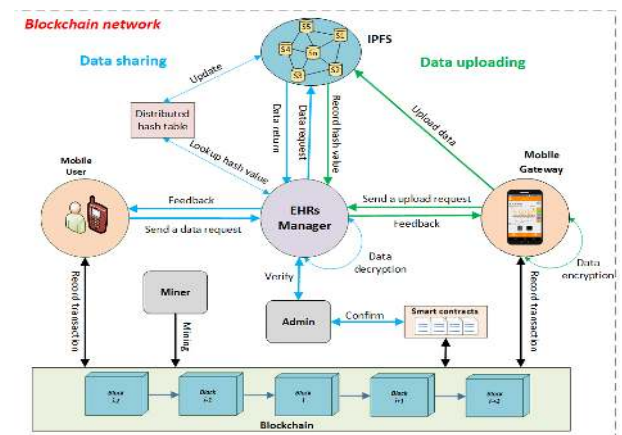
Blockchain network

IPFS

S5

SC

S4

Sm

S3

S2

Data sharing

Data uploading

Update

Distributed hash table

Data return

Data request

Record hash value

Upload data

Look up hash value

Mobile User

Feedback

Send a data request

EHRs Manager

Send a upload request

feedback

Mobile Gateway

Data decryption

Data encryption

Verify

Record transaction

Miner

Mining

Admin

Confirm

Smart contracts

Record transaction

Block i-2

Block i-1

Block i

Block i+1

Block i+2

Blockchain